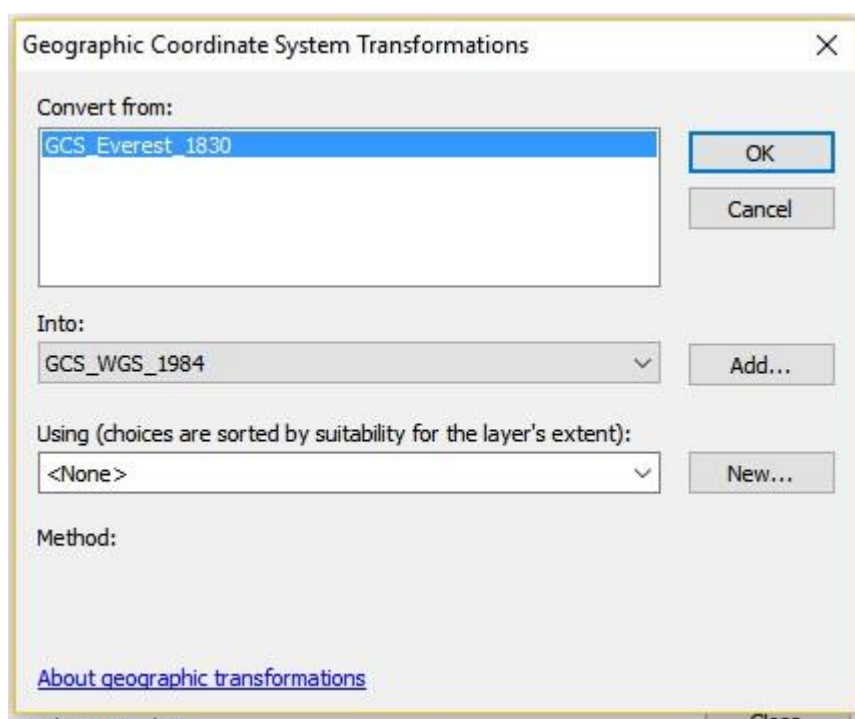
Geographic Coordinate System Transformations

×

Convert from:

GCS_Everest_1830

OK

Cancel

Into:

GCS_WGS_1984

Add...

Using (choices are sorted by suitability for the layer's extent):

<None>

New...

Method:

About geographic transformations